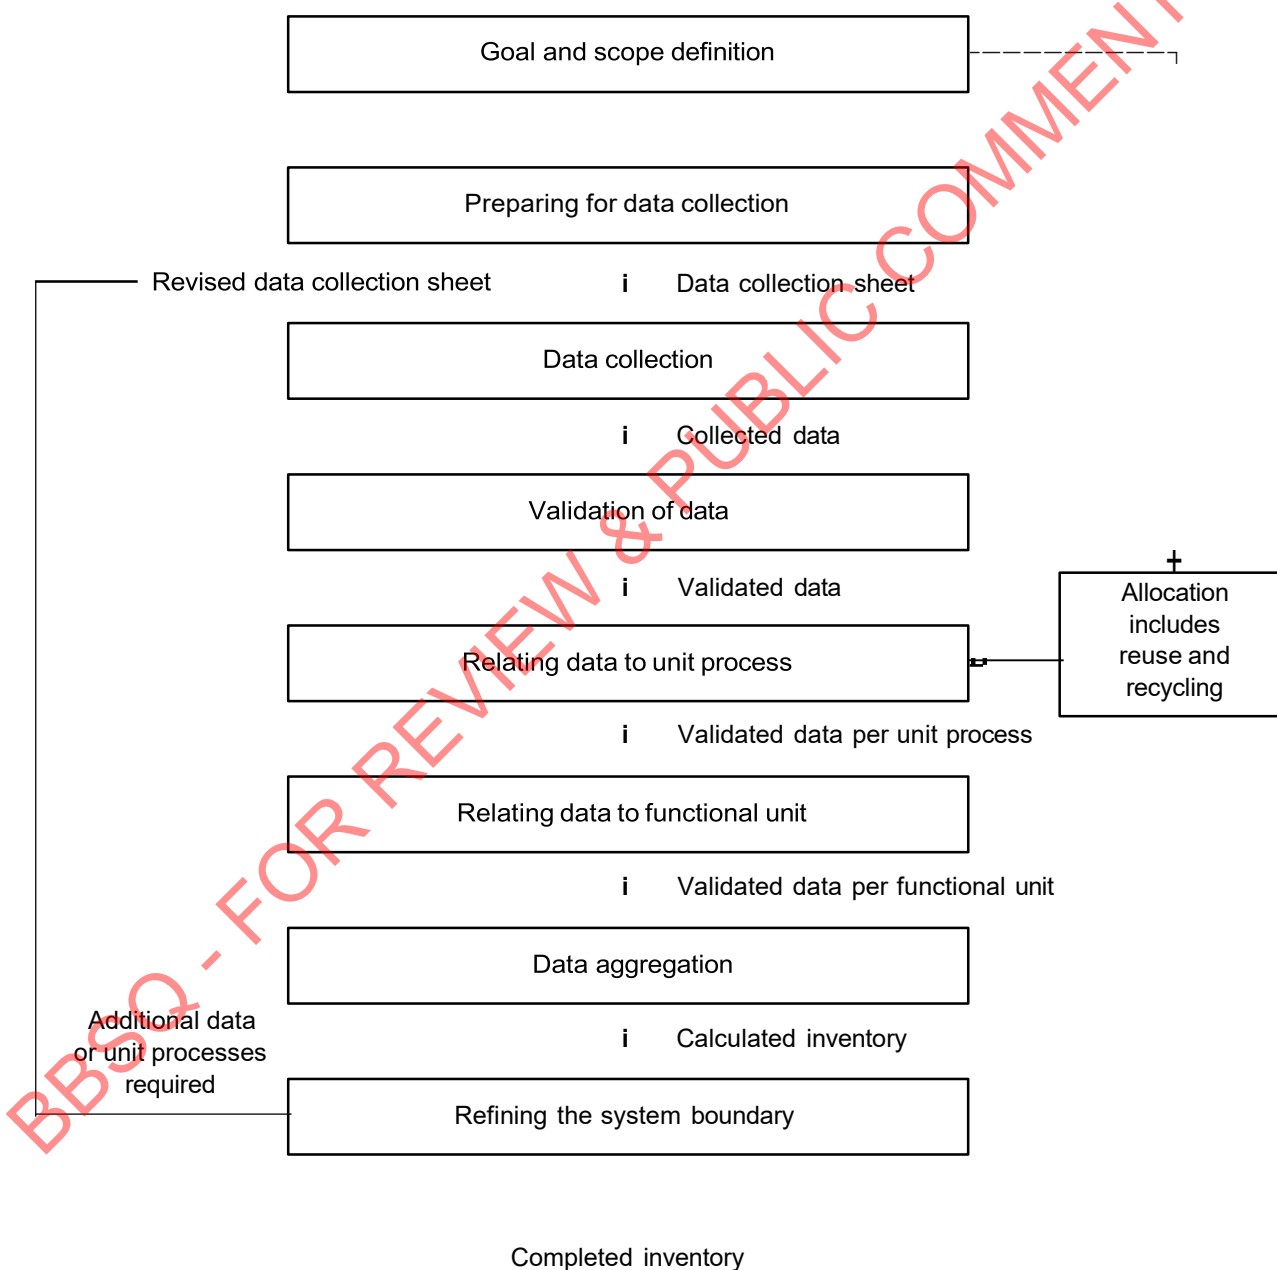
Goal and scope definition

Preparing for data collection

Revised data collection sheet

i Data collection sheet

Data collection

i Collected data

Validation of data

i Validated data

Relating data to unit process

Allocation includes reuse and recycling

i Validated data per unit process

Relating data to functional unit

i Validated data per functional unit

Data aggregation

Additional data or unit processes required

i Calculated inventory

Refining the system boundary

Completed inventory

BBSQ - FOR REVIEW & PUBLIC COMMENT